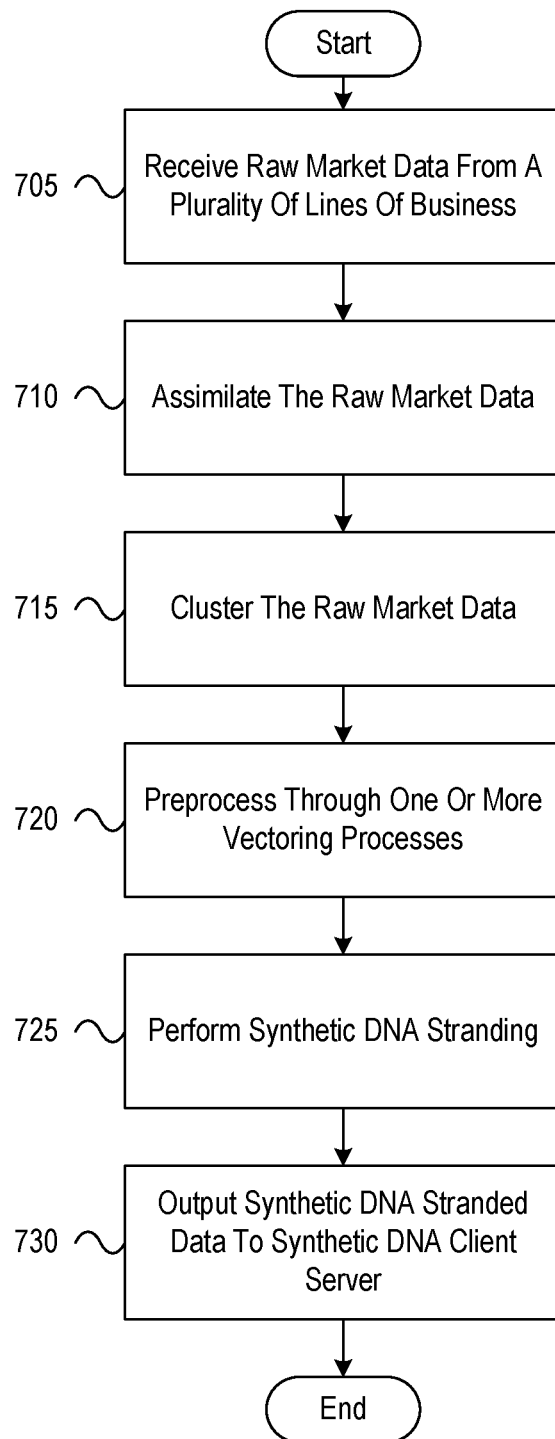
Start

705

Receive Raw Market Data From A Plurality Of Lines Of Business

710

Assimilate The Raw Market Data

715

Cluster The Raw Market Data

720

Preprocess Through One Or More Vectoring Processes

725

Perform Synthetic DNA Stranding

730

Output Synthetic DNA Stranded Data To Synthetic DNA Client Server

End